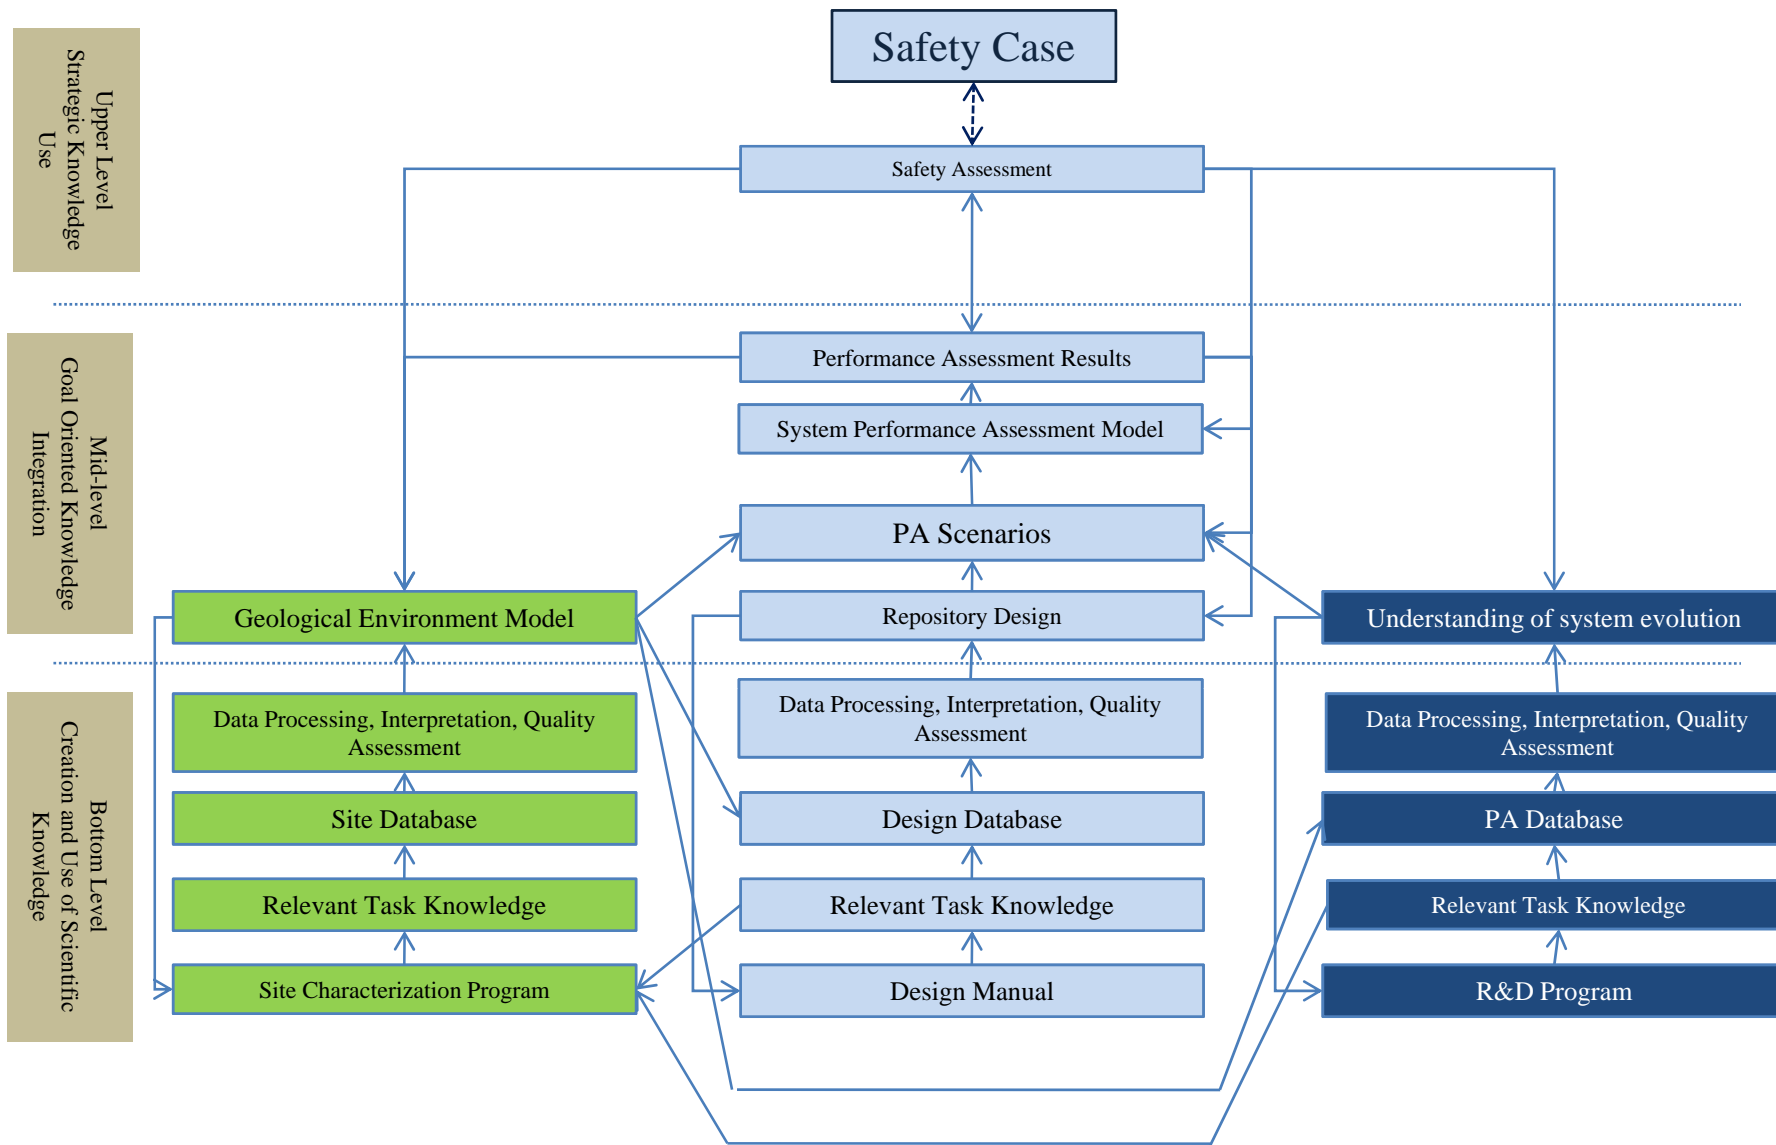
Upper Level
Strategic Knowledge
Use

Safety Case

Safety Assessment

Mid-level
Goal Oriented Knowledge
Integration

Performance Assessment Results

System Performance Assessment Model

PA Scenarios

Geological Environment Model

Repository Design

Understanding of system evolution

Bottom Level
Creation and Use of Scientific
Knowledge

Data Processing, Interpretation, Quality Assessment

Site Database

Relevant Task Knowledge

Site Characterization Program

Data Processing, Interpretation, Quality Assessment

Design Database

Relevant Task Knowledge

Design Manual

Data Processing, Interpretation, Quality Assessment

PA Database

Relevant Task Knowledge

R&D Program